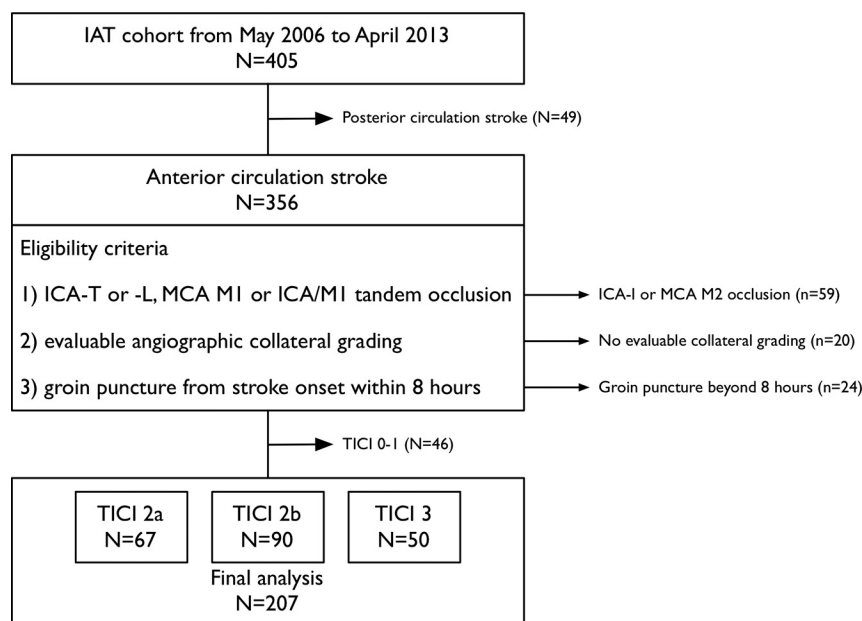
IAT cohort from May 2006 to April 2013
N=405

Posterior circulation stroke (N=49)

Anterior circulation stroke
N=356

Eligibility criteria

1) ICA-T or -L, MCA M1 or ICA/M1 tandem occlusion

ICA-I or MCA M2 occlusion (n=59)

2) evaluable angiographic collateral grading

No evaluable collateral grading (n=20)

3) groin puncture from stroke onset within 8 hours

Groin puncture beyond 8 hours (n=24)

TICI 0-1 (N=46)

TICI 2a
N=67

TICI 2b
N=90

TICI 3
N=50

Final analysis
N=207